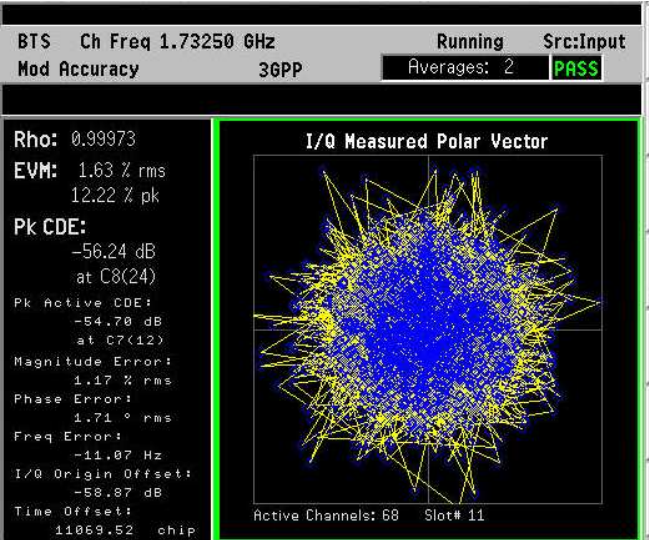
BTS Ch Freq 1.73250 GHz Running Src:Input
Mod Accuracy 3GPP Averages: 2 PASS

Rho: 0.99973
EVM: 1.63 % rms
12.22 % pk
Pk CDE:
-56.24 dB
at C8(24)
Pk Active CDE:
-54.70 dB
at C7(12)
Magnitude Error:
1.17 % rms
Phase Error:
1.71 ° rms
Freq Error:
-11.07 Hz
I/Q Origin Offset:
-58.87 dB
Time Offset:
11069.52 chip

I/Q Measured Polar Vector

Active Channels: 68 Slot# 11